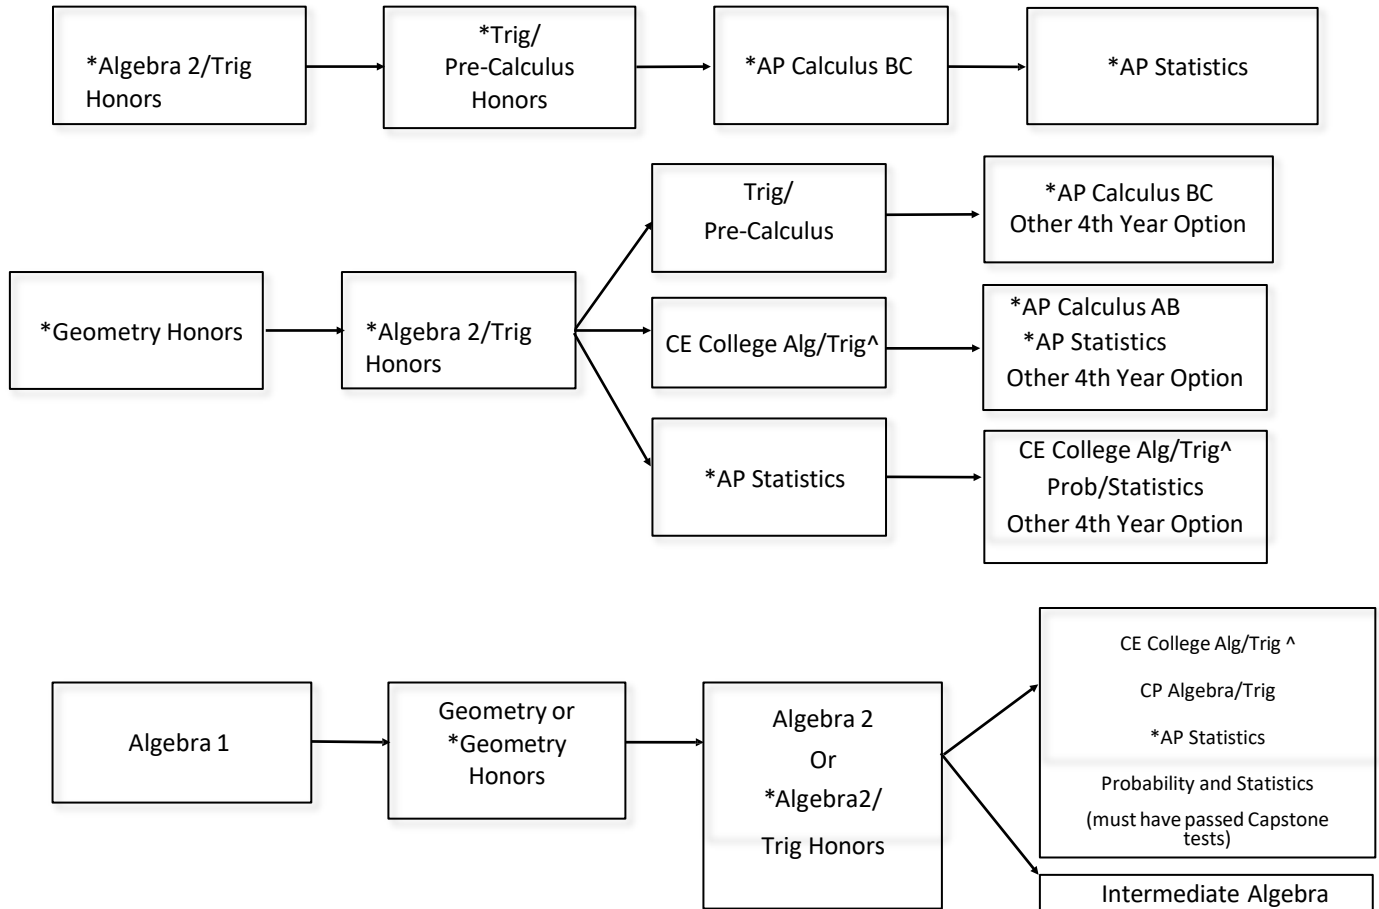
*Algebra 2/Trig Honors

*Trig/ Pre-Calculus Honors

*AP Calculus BC

*AP Statistics

*Geometry Honors

*Algebra 2/Trig Honors

Trig/ Pre-Calculus

*AP Calculus BC
Other 4th Year Option

CE College Alg/Trig^

*AP Calculus AB
*AP Statistics
Other 4th Year Option

*AP Statistics

CE College Alg/Trig^
Prob/Statistics
Other 4th Year Option

Algebra 1

Geometry or *Geometry Honors

Algebra 2
Or
*Algebra2/
Trig Honors

CE College Alg/Trig ^

CP Algebra/Trig

*AP Statistics

Probability and Statistics

(must have passed Capstone tests)

Intermediate Algebra